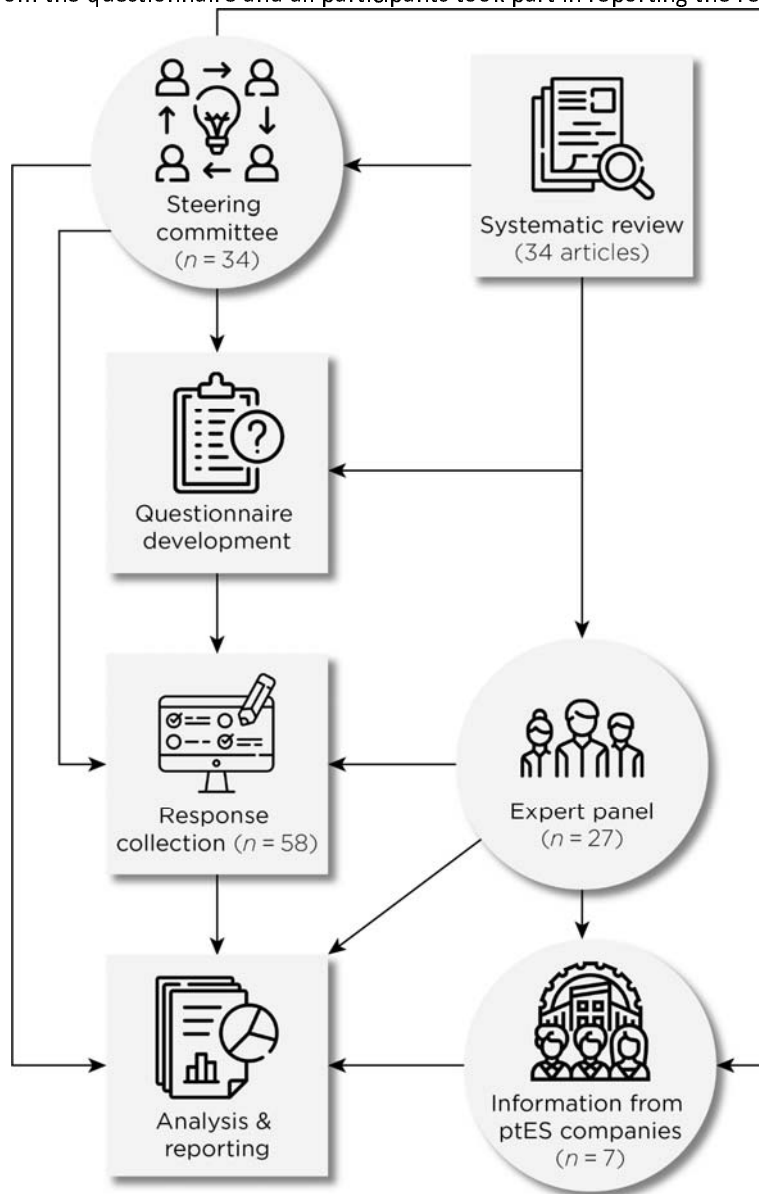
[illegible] the questionnaire and all participants took part in reporting the re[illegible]

Steering committee ($n = 34$)

Systematic review (34 articles)

Questionnaire development

Response collection ($n = 58$)

Expert panel ($n = 27$)

Analysis & reporting

Information from ptES companies ($n = 7$)